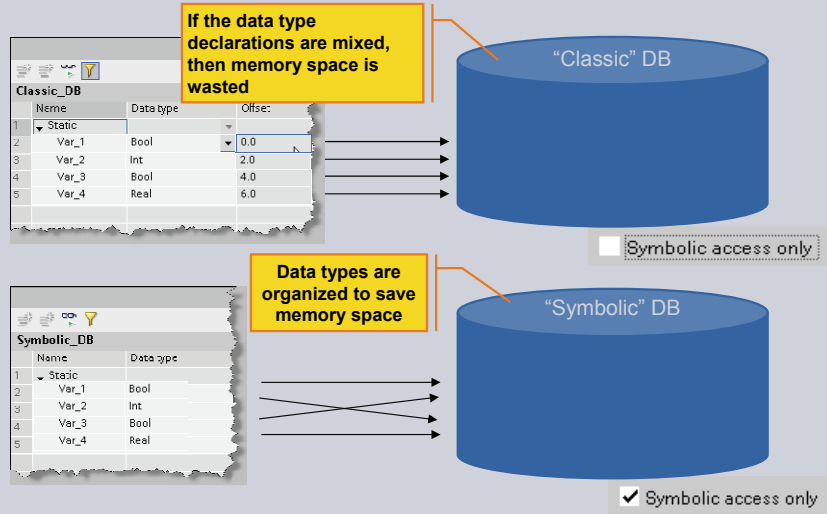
If the data type declarations are mixed, then memory space is wasted

Classic_DB

| | Name | Data type | Offset |
|---|---|---|---|
| 1 | Static | | |
| 2 | Var_1 | Bool | 0.0 |
| 3 | Var_2 | Int | 2.0 |
| 4 | Var_3 | Bool | 4.0 |
| 5 | Var_4 | Real | 6.0 |

"Classic" DB

Symbolic access only

Data types are organized to save memory space

Symbolic_DB

| | Name | Data type |
|---|---|---|
| 1 | Static | |
| 2 | Var_1 | Bool |
| 3 | Var_2 | Int |
| 4 | Var_3 | Bool |
| 5 | Var_4 | Real |

"Symbolic" DB

✔ Symbolic access only